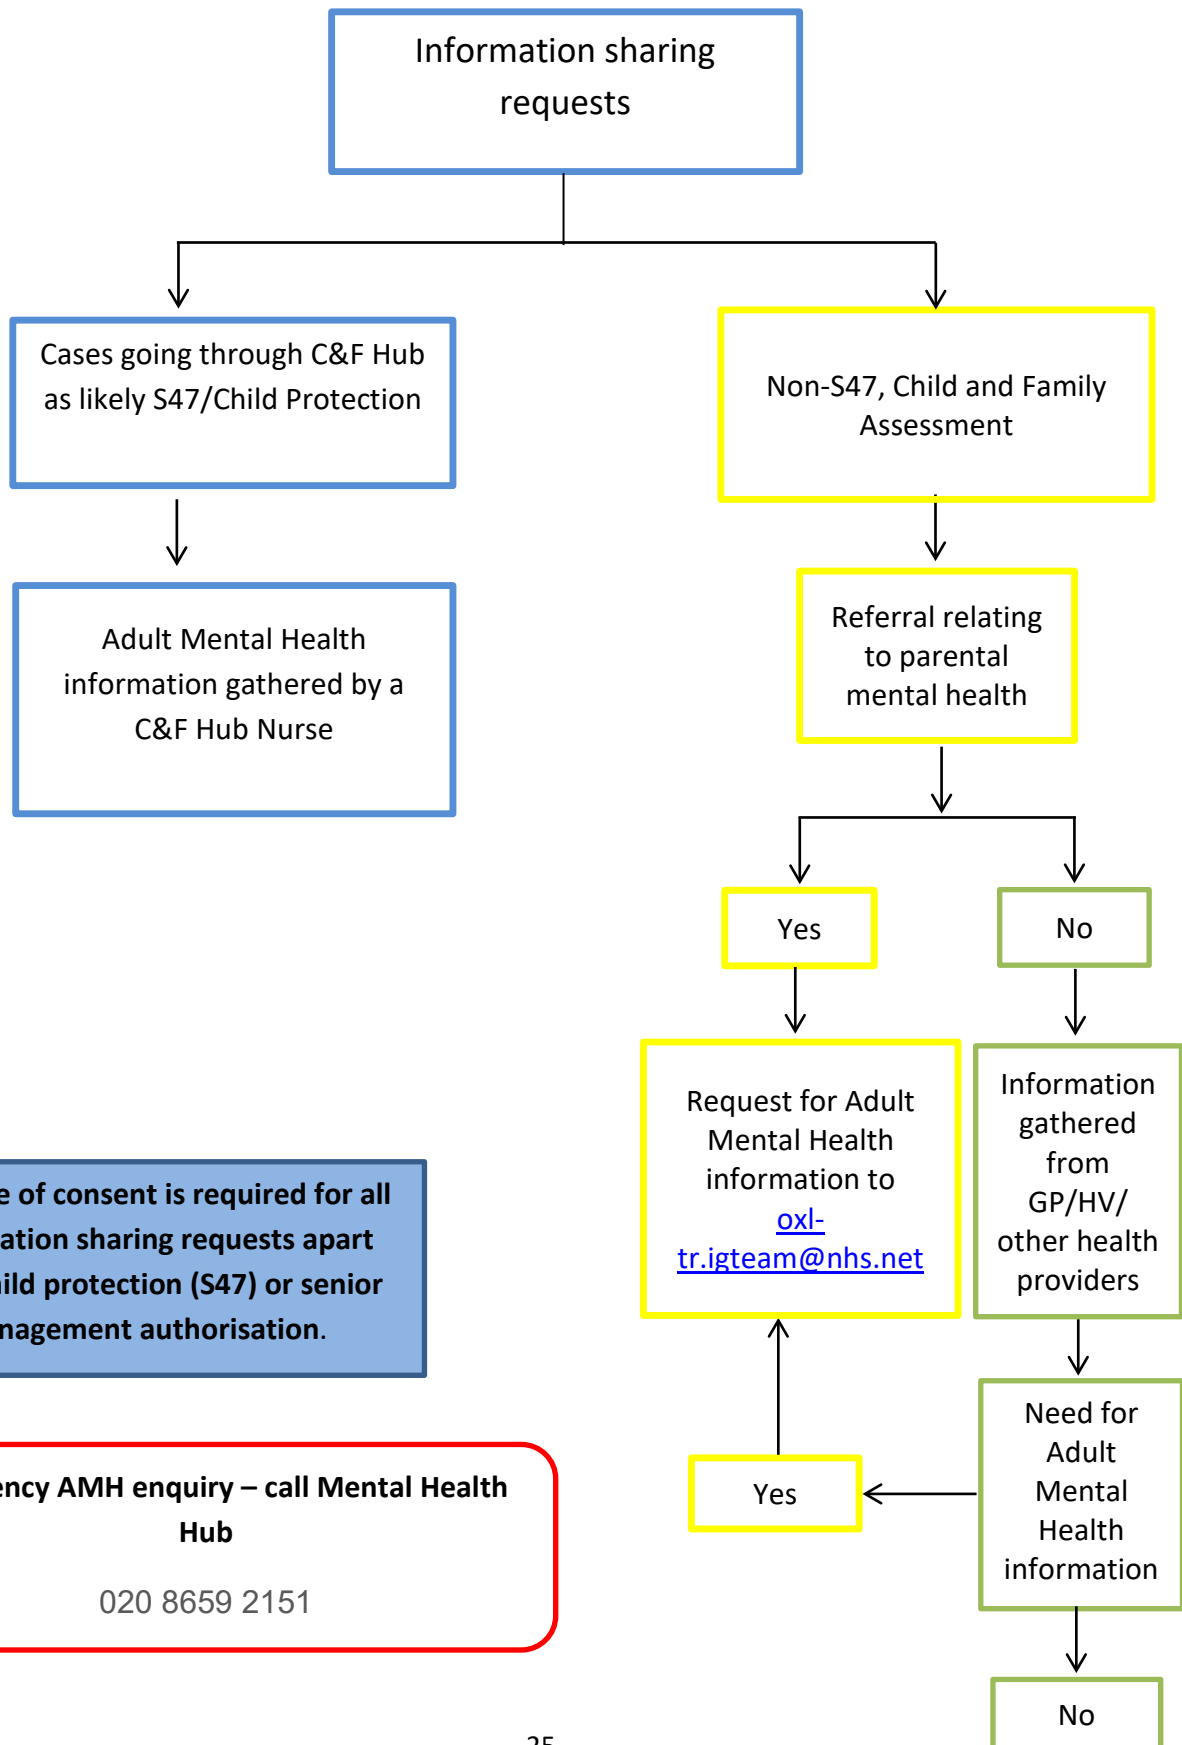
Information sharing requests

Cases going through C&F Hub as likely S47/Child Protection

Non-S47, Child and Family Assessment

Adult Mental Health information gathered by a C&F Hub Nurse

Referral relating to parental mental health

Yes

No

Request for Adult Mental Health information to oxl-tr.igteam@nhs.net

Information gathered from GP/HV/ other health providers

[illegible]e of consent is required for all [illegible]ation sharing requests apart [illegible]ild protection (S47) or senior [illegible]nagement authorisation.

Need for Adult Mental Health information

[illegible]ency AMH enquiry – call Mental Health Hub

020 8659 2151

Yes

No

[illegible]